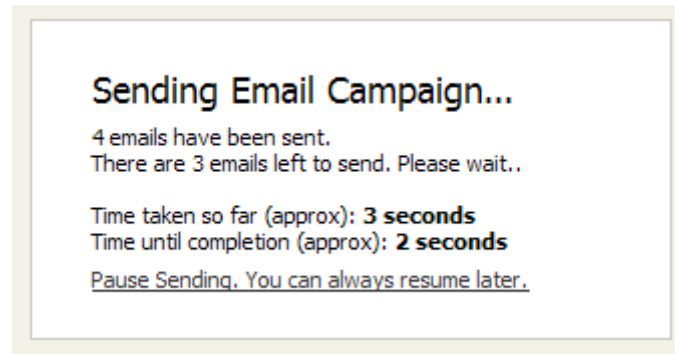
Sending Email Campaign...

4 emails have been sent.
There are 3 emails left to send. Please wait..

Time taken so far (approx): **3 seconds**
Time until completion (approx): **2 seconds**

Pause Sending. You can always resume later.